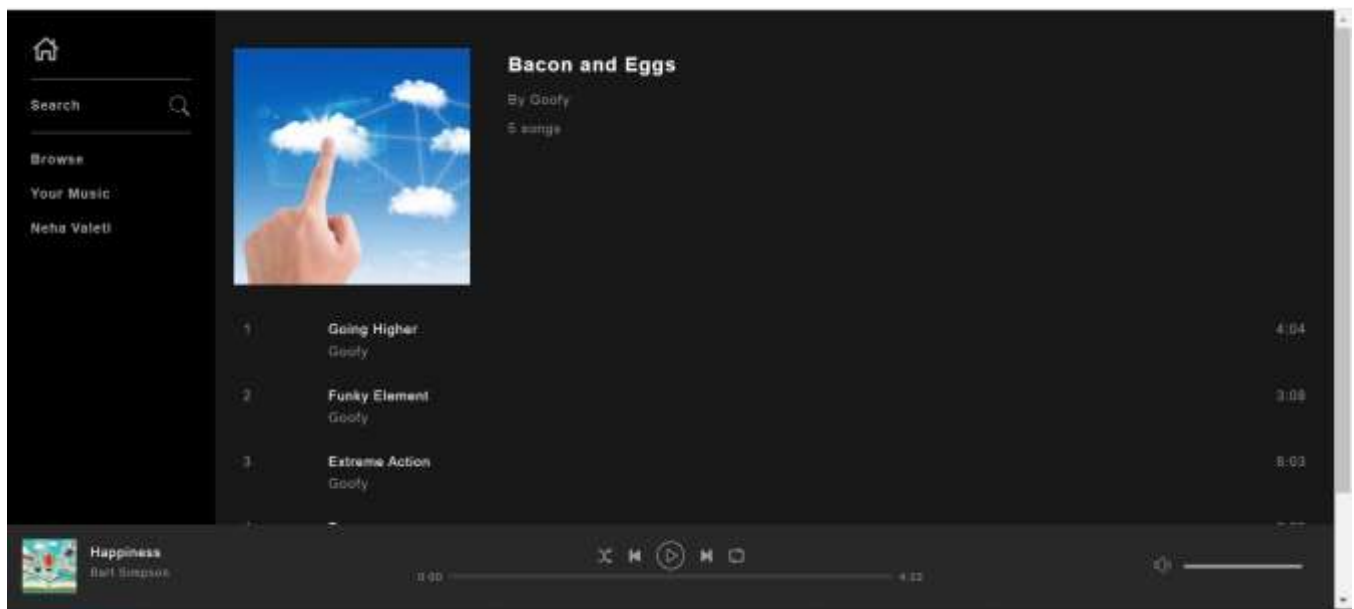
Search

Browse

Your Music

Neha Valeti

Bacon and Eggs

By Goofy

5 songs

| | | |
|---|---|---|
| 1 | Going Higher<br>Goofy | 4:04 |
| 2 | Funky Element<br>Goofy | 3:08 |
| 3 | Extreme Action<br>Goofy | 8:03 |

Happiness
Bart Simpson

0:00

4:33